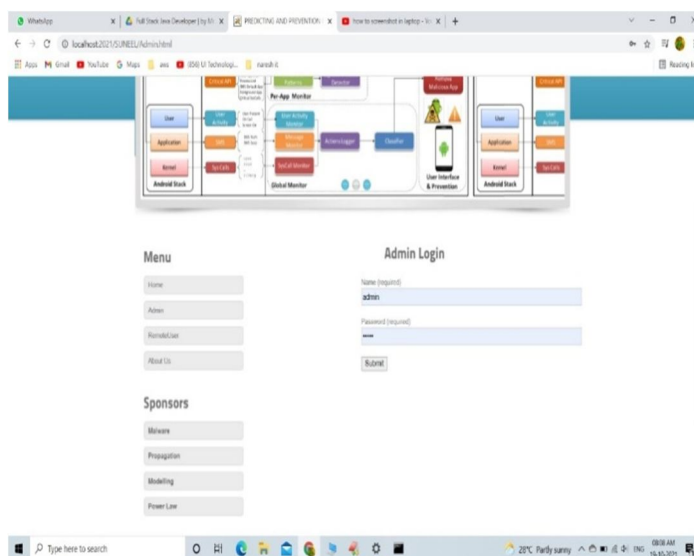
WhatsApp | Full Stack Java Developer | PREDICTING AND PREVENTION | How to screenshot in laptop

localhost:2021/SUNEEL/Admin.html

Apps | Gmail | YouTube | Maps | aws | (04) U Technologi... | naresh it | Reading list

Critical API | Per-App Monitor | Detector | Malware App | Critical API

User | User Activity | User Activity Monitor | User | User Activity

Application | SMS | Message Monitor | Action Logger | Classifier | Application | SMS

Kernel | Sys Calls | SysCall Monitor | Kernel | Sys Calls

Android Stack | Global Monitor | User Interface & Prevention | Android Stack

Menu

Home

Admin

RemoteUser

About Us

Sponsors

Malware

Propagation

Modelling

Power Law

Admin Login

Name (required)

admin

Password (required)

•••••

Submit

Type here to search

28°C Partly sunny ENG 08:06 AM